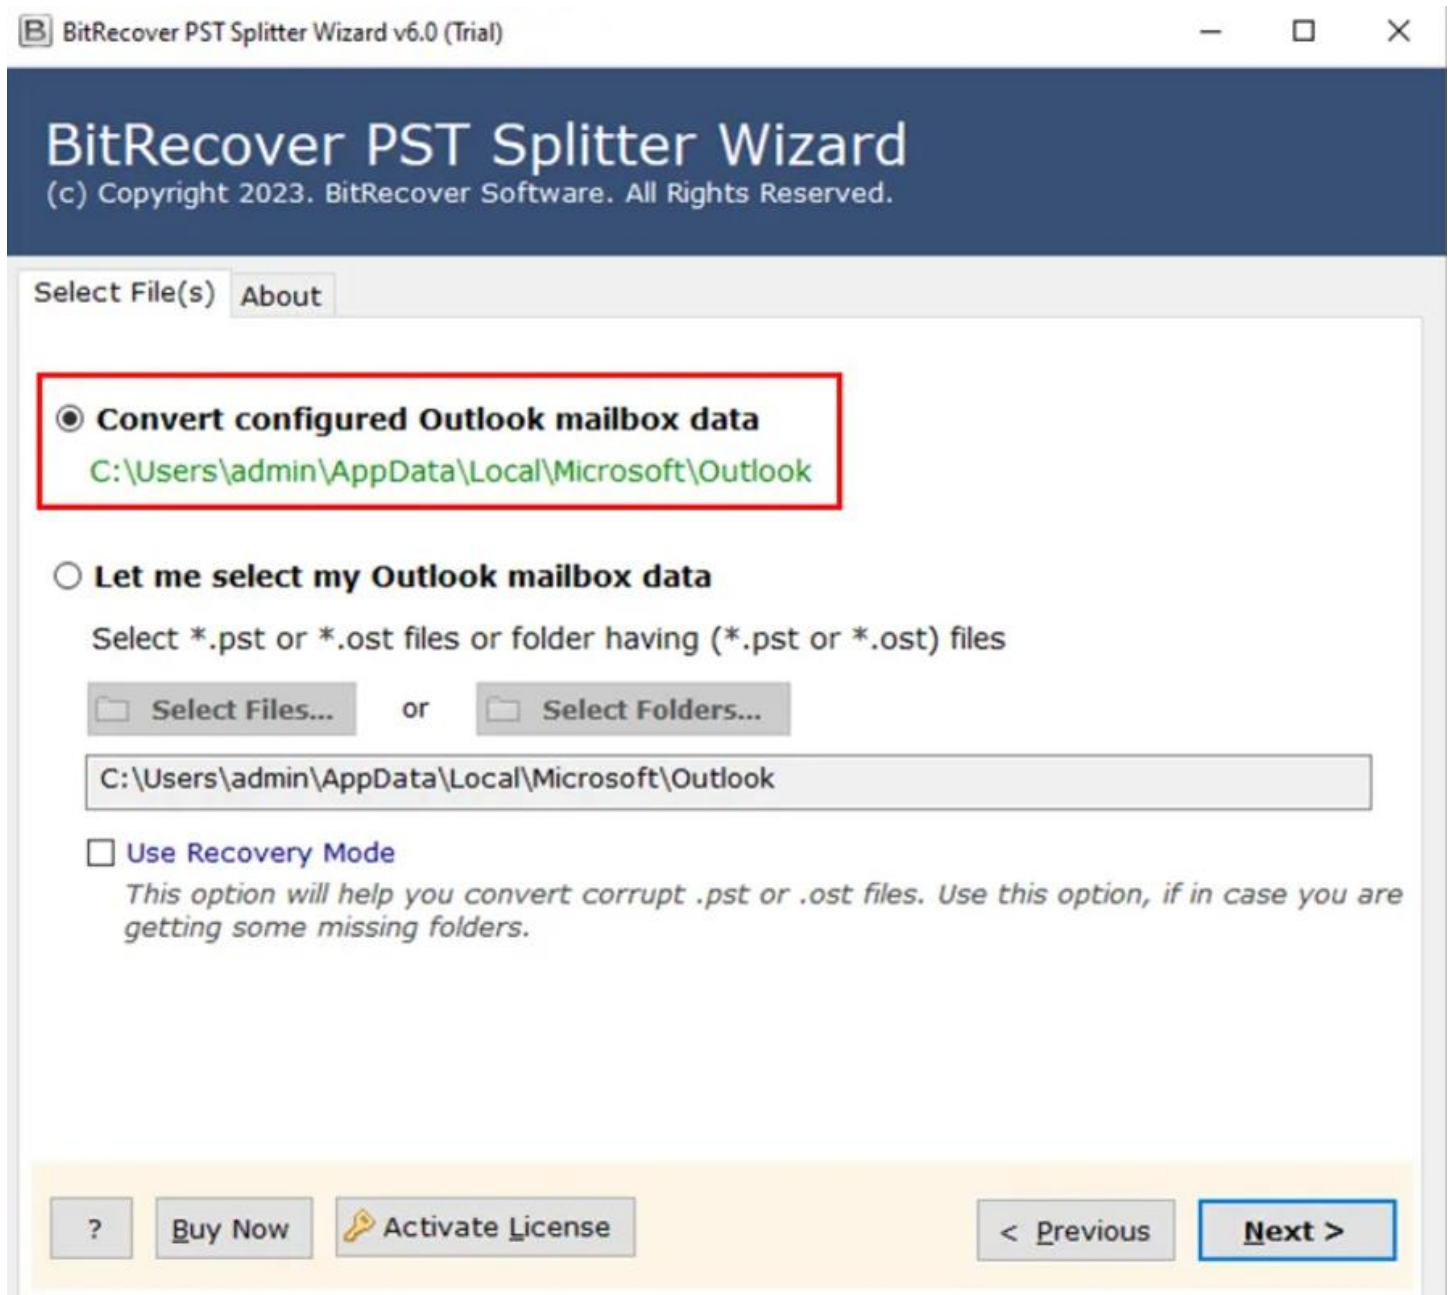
B BitRecover PST Splitter Wizard v6.0 (Trial)

BitRecover PST Splitter Wizard
(c) Copyright 2023. BitRecover Software. All Rights Reserved.

Select File(s) About

Convert configured Outlook mailbox data
C:\Users\admin\AppData\Local\Microsoft\Outlook

Let me select my Outlook mailbox data
Select *.pst or *.ost files or folder having (*.pst or *.ost) files

Select Files... or Select Folders...

C:\Users\admin\AppData\Local\Microsoft\Outlook

Use Recovery Mode
This option will help you convert corrupt .pst or .ost files. Use this option, if in case you are getting some missing folders.

? Buy Now Activate License < Previous Next >